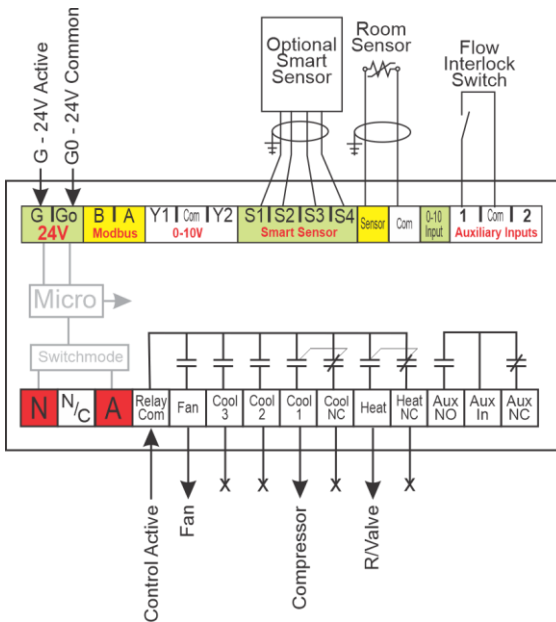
G - 24V Active
G0 - 24V Common

Optional Smart Sensor

Room Sensor

Flow Interlock Switch

G | Go
24V

B | A
Modbus

Y1 | Com | Y2
0-10V

S1 | S2 | S3 | S4
Smart Sensor

Sensor

Com

0-10 Input

1 | Com | 2
Auxiliary Inputs

Micro

Switchmode

N

N/C

A

Relay Com

Fan

Cool 3

Cool 2

Cool 1

Cool NC

Heat

Heat NC

Aux NO

Aux In

Aux NC

Control Active

Fan

Compressor

R/Valve